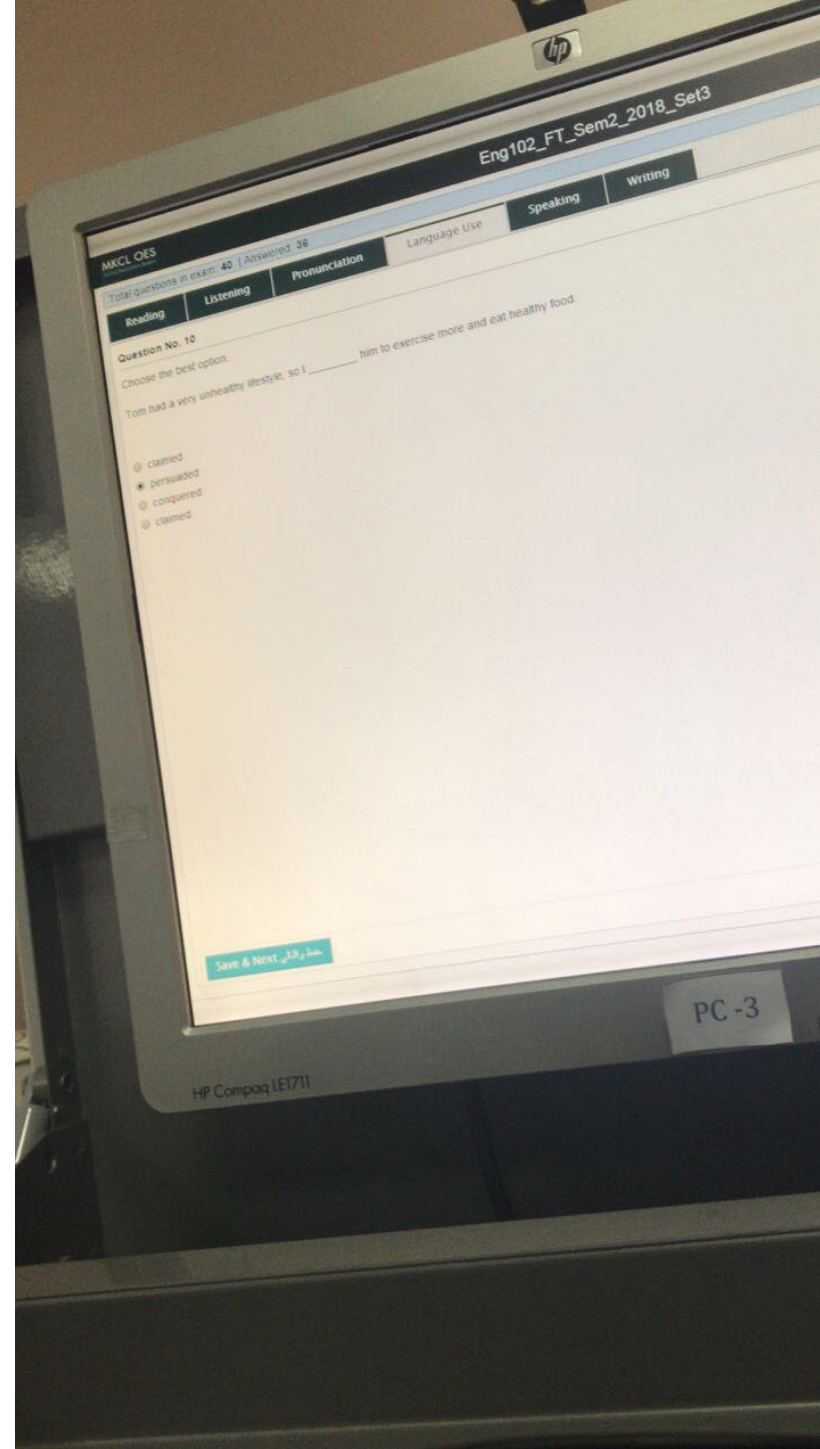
hp

Eng102_FT_Sem2_2018_Set3

MKCL OES
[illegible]

Total questions in exam: 40 | Answered: 36

Reading
Listening
Pronunciation
Language Use
Speaking
Writing

Question No. 10

Choose the best option.

Tom had a very unhealthy lifestyle, so I ________ him to exercise more and eat healthy food.

claimed
persuaded
conquered
claimed

Save & Next حفظ والتالي

PC -3

HP Compaq LE1711